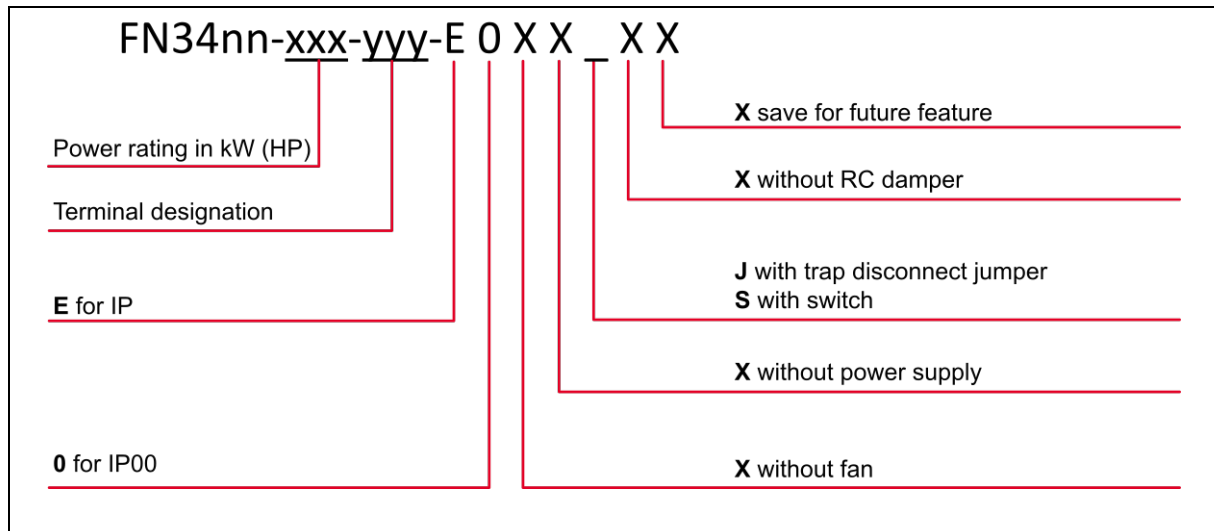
FN34nn-xxx-yyy-E 0 X X _ X X

Power rating in kW (HP)

Terminal designation

E for IP

0 for IP00

X save for future feature

X without RC damper

J with trap disconnect jumper
S with switch

X without power supply

X without fan